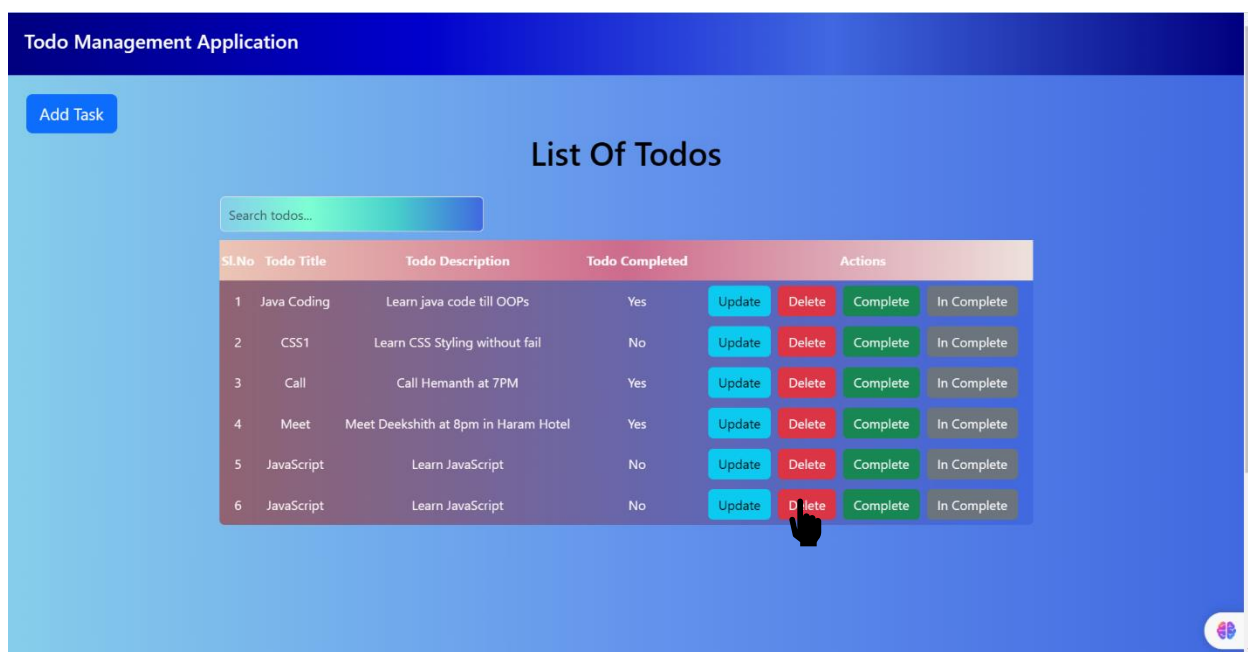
Todo Management Application

Add Task

List Of Todos

Search todos...

| Sl.No | Todo Title | Todo Description | Todo Completed | Actions |
|---|---|---|---|---|
| 1 | Java Coding | Learn java code till OOPs | Yes | Update Delete Complete In Complete |
| 2 | CSS1 | Learn CSS Styling without fail | No | Update Delete Complete In Complete |
| 3 | Call | Call Hemanth at 7PM | Yes | Update Delete Complete In Complete |
| 4 | Meet | Meet Deekshith at 8pm in Haram Hotel | Yes | Update Delete Complete In Complete |
| 5 | JavaScript | Learn JavaScript | No | Update Delete Complete In Complete |
| 6 | JavaScript | Learn JavaScript | No | Update Delete Complete In Complete |